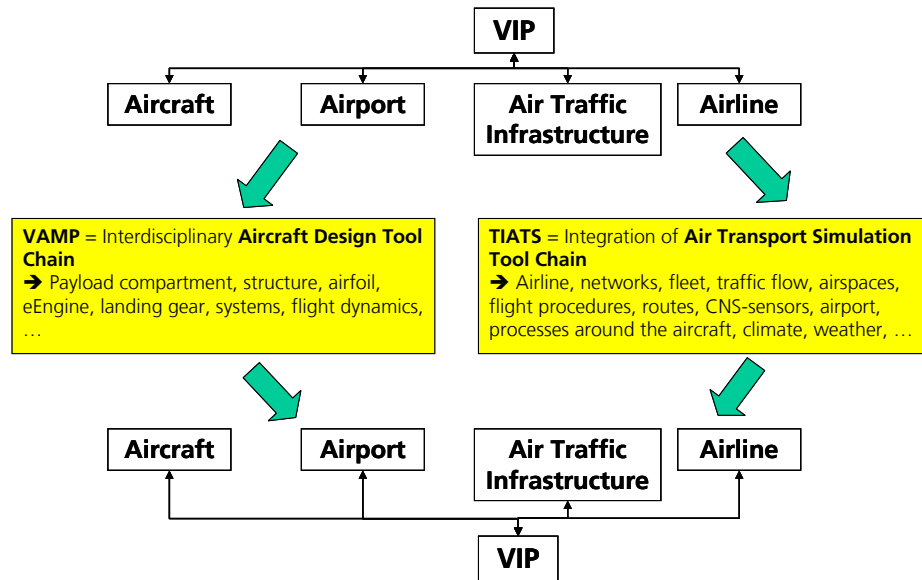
VIP

Aircraft

Airport

Air Traffic Infrastructure

Airline

VAMP = Interdisciplinary Aircraft Design Tool Chain
➔ Payload compartment, structure, airfoil, eEngine, landing gear, systems, flight dynamics, …

TIATS = Integration of Air Transport Simulation Tool Chain
➔ Airline, networks, fleet, traffic flow, airspaces, flight procedures, routes, CNS-sensors, airport, processes around the aircraft, climate, weather, …

Aircraft

Airport

Air Traffic Infrastructure

Airline

VIP